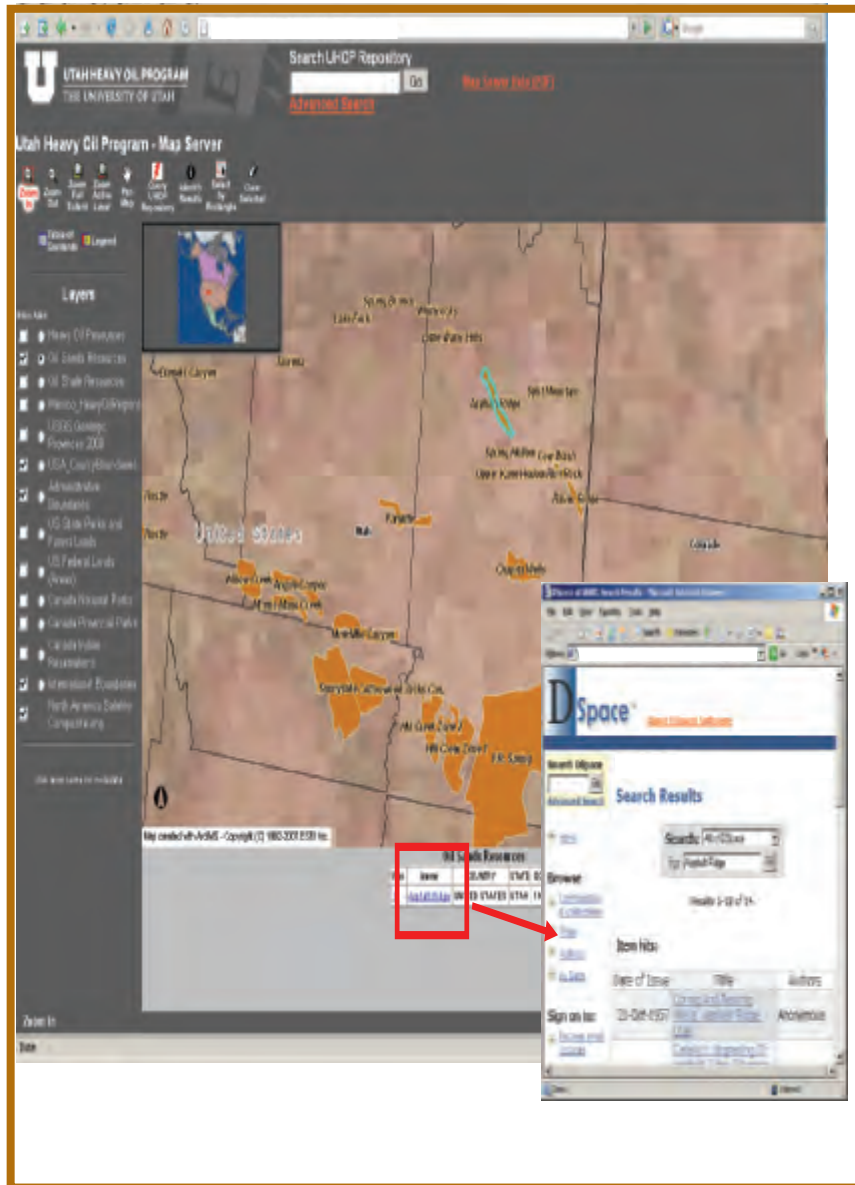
UTAH HEAVY OIL PROGRAM
THE UNIVERSITY OF UTAH

Search UHOP Repository
Go
Advanced Search
Map Layer Info (PDF)

Utah Heavy Oil Program - Map Server

Zoom In
Zoom Out
Zoom Full Extent
Zoom Active Layer
Pan Map
Query UHOP Repository
Identify Results
Select by Rectangle
Clear Selected

Table of Contents
Legend

Layers

Heavy Oil Resources
Oil Sands Resources
Oil Shale Resources
Mexico_HeavyOilRegions
USGS Geologic Provinces 2000
USA_CountyBoundaries
Administrative Boundaries
US State Parks and Forest Lands
US Federal Lands (Areas)
Canada National Parks
Canada Provincial Parks
Canada Indian Reservations
International Boundaries
North America Satellite Composite Img

Asphalt Ridge
United States
Whiterocks
Sunnyside
P.R. Spring
Hill Creek
Raven Ridge

Map created with ArcIMS - Copyright (C) 1992-2003 ESRI Inc.

Oil Sands Resources
Name
COUNTRY
STATE
Asphalt Ridge
UNITED STATES
UTAH

Zoom In
Done

DSpace
About DSpace Software

Search DSpace
Go
Advanced Search

Home

Browse
Communities & Collections
Titles
Authors
By Date

Sign on to:
Receive email updates

Search Results

Search: All of DSpace
for Asphalt Ridge

Results 1-10 of 14.

Item hits:

| Date of Issue | Title | Authors |
|---|---|---|
| 23-Oct-1957 | Coring And Reserves Asphalt Ridge Utah | Anonymous |
| | Catalytic Upgrading Of | |

Done
Internet